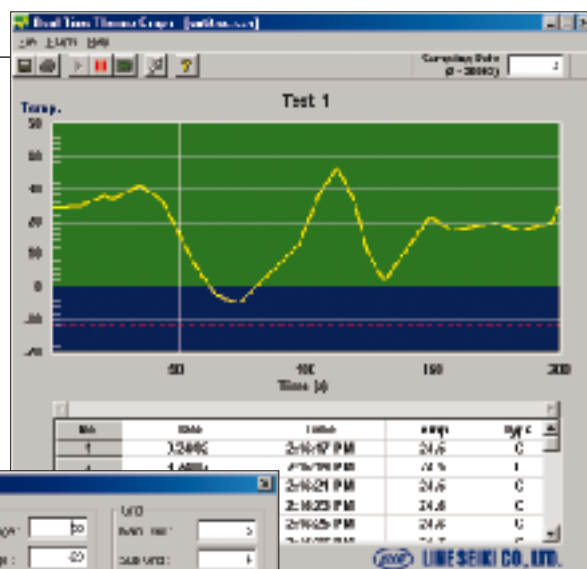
Real Time Thermo Graph [untitled.csv]

File Edit Help

Sampling Rate (0 - 30000)

Test 1

Temp.

50
40
30
20
10
0
-10
-20

Time (s)

50 100 150 200

| No. | Date | Time | Temp. | Type |
|---|---|---|---|---|
| 1 | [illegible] | 2:16:17 PM | 24.6 | C |
| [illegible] | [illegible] | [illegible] | 24.6 | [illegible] |
| | | 2:16:21 PM | 24.6 | C |
| | | 2:16:23 PM | 24.6 | C |
| | | 2:16:25 PM | 24.6 | C |

Grid

Main Grid: 5

Sub Grid: 1

50

-20

LINESEIKI CO., LTD.